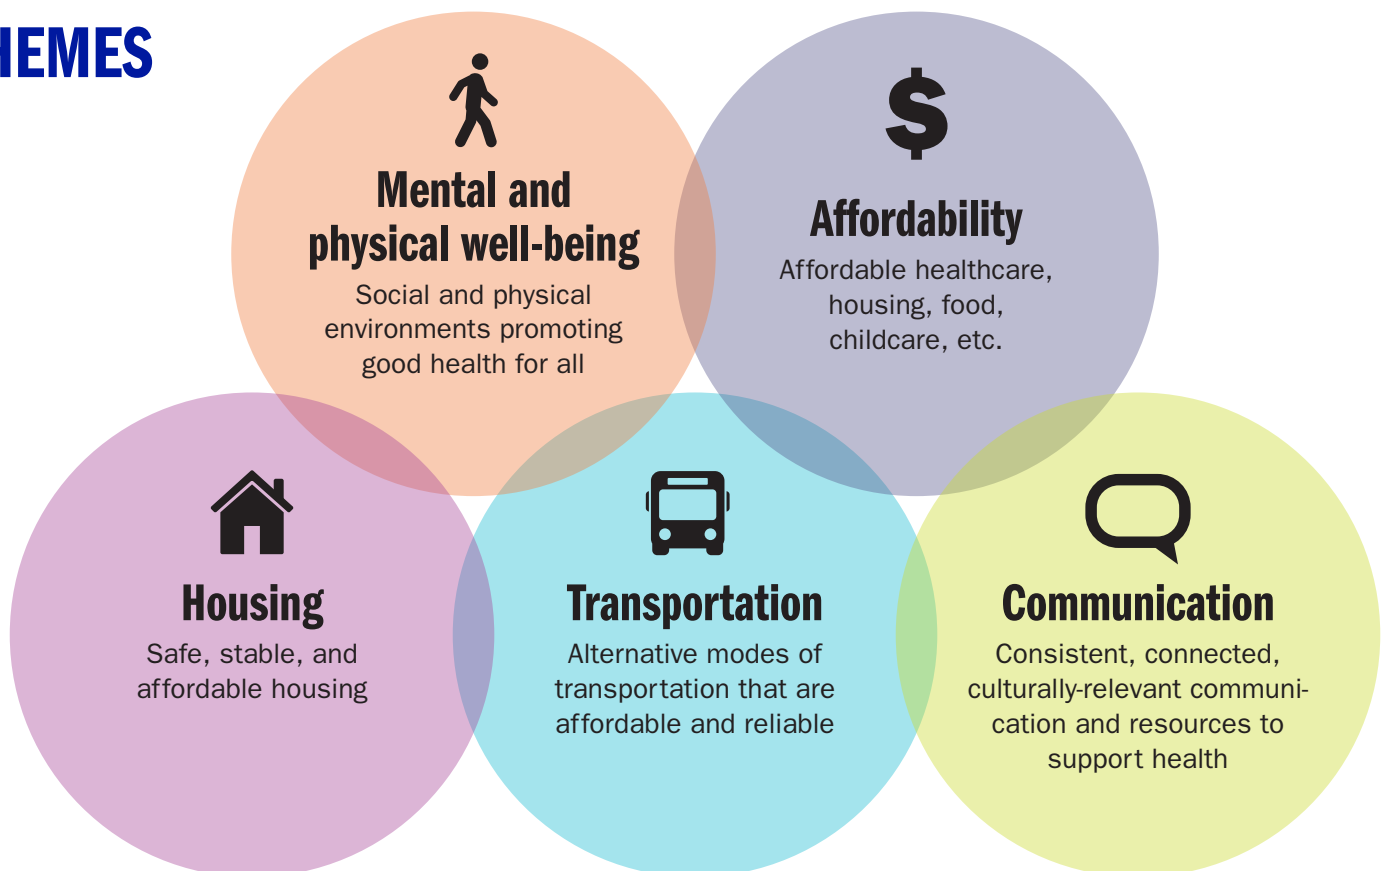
HEMES

Mental and physical well-being
Social and physical environments promoting good health for all

Affordability
Affordable healthcare, housing, food, childcare, etc.

Housing
Safe, stable, and affordable housing

Transportation
Alternative modes of transportation that are affordable and reliable

Communication
Consistent, connected, culturally-relevant communication and resources to support health